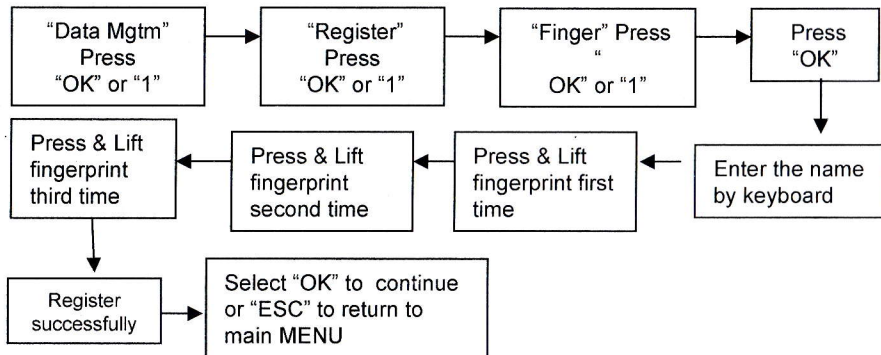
"Data Mgtm" Press "OK" or "1"

"Register" Press "OK" or "1"

"Finger" Press " OK" or "1"

Press "OK"

Enter the name by keyboard

Press & Lift fingerprint first time

Press & Lift fingerprint second time

Press & Lift fingerprint third time

Register successfully

Select "OK" to continue or "ESC" to return to main MENU